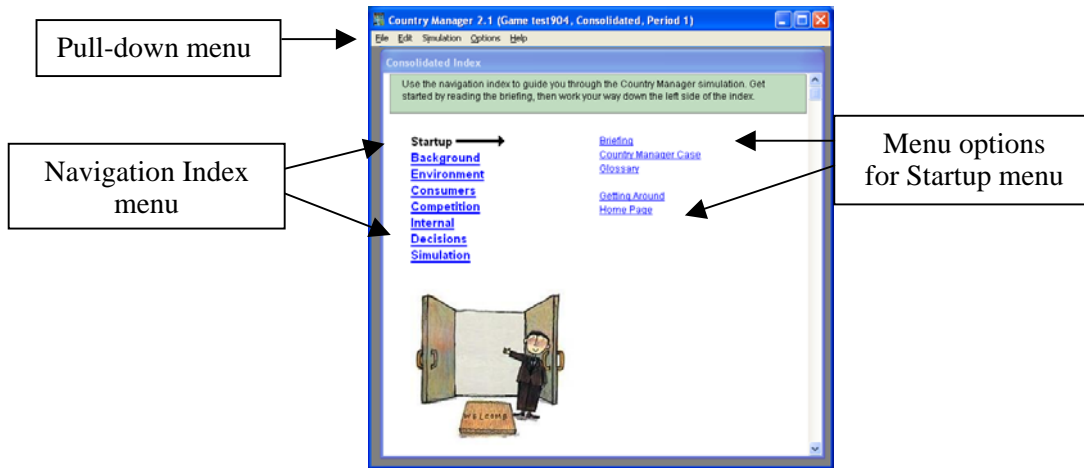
Pull-down menu

Country Manager 2.1 (Game test904, Consolidated, Period 1)

File Edit Simulation Options Help

Consolidated Index

Use the navigation index to guide you through the Country Manager simulation. Get started by reading the briefing, then work your way down the left side of the index.

Navigation Index menu

Startup
Background
Environment
Consumers
Competition
Internal
Decisions
Simulation

Briefing
Country Manager Case
Glossary

Getting Around
Home Page

Menu options for Startup menu

WELCOME